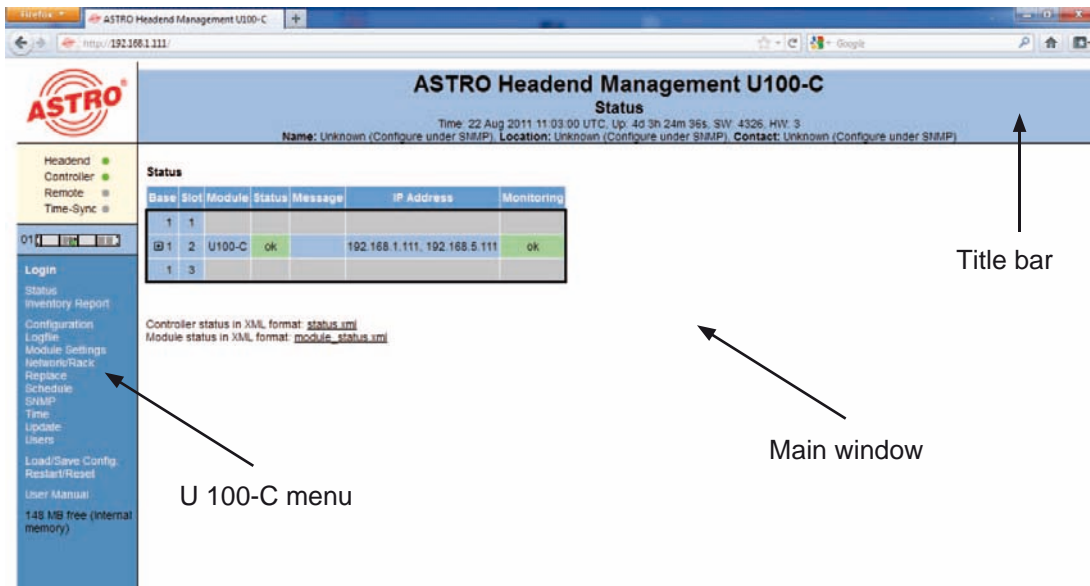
Firefox
ASTRO Headend Management U100-C
http://192.168.1.111/
Google

ASTRO

ASTRO Headend Management U100-C
Status
Time: 22 Aug 2011 11:03:00 UTC, Up: 4d 3h 24m 36s, SW: 4326, HW: 3
Name: Unknown (Configure under SNMP), Location: Unknown (Configure under SNMP), Contact: Unknown (Configure under SNMP)

Headend
Controller
Remote
Time-Sync

01

Login
Status
Inventory Report

Configuration
Logfile
Module Settings
Network/Rack
Replace
Schedule
SNMP
Time
Update
Users

Load/Save Config.
Restart/Reset

User Manual

148 MB free (internal memory)

Status

| Base | Slot | Module | Status | Message | IP Address | Monitoring |
|---|---|---|---|---|---|---|
| 1 | 1 | | | | | |
| ⊞ 1 | 2 | U100-C | ok | | 192.168.1.111, 192.168.5.111 | ok |
| 1 | 3 | | | | | |

Controller status in XML format: status.xml
Module status in XML format: module_status.xml

Title bar

Main window

U 100-C menu